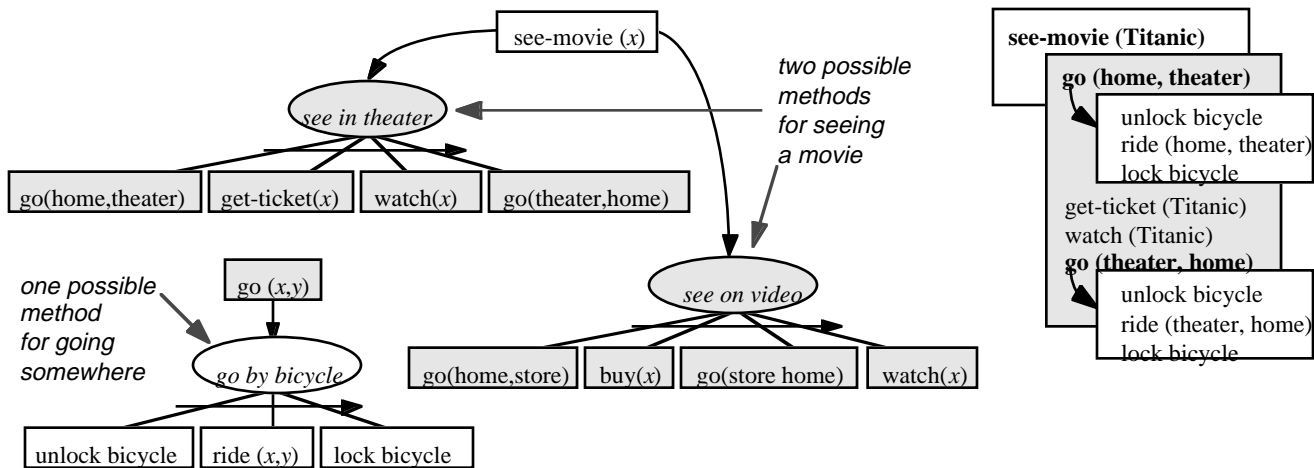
see-movie ($x$)

see in theater

two possible methods for seeing a movie

go(home,theater)
get-ticket($x$)
watch($x$)
go(theater,home)

one possible method for going somewhere

go ($x$,$y$)

go by bicycle

unlock bicycle
ride ($x$,$y$)
lock bicycle

see on video

go(home,store)
buy($x$)
go(store home)
watch($x$)

**see-movie (Titanic)**
**go (home, theater)**
unlock bicycle
ride (home, theater)
lock bicycle
get-ticket (Titanic)
watch (Titanic)
**go (theater, home)**
unlock bicycle
ride (theater, home)
lock bicycle